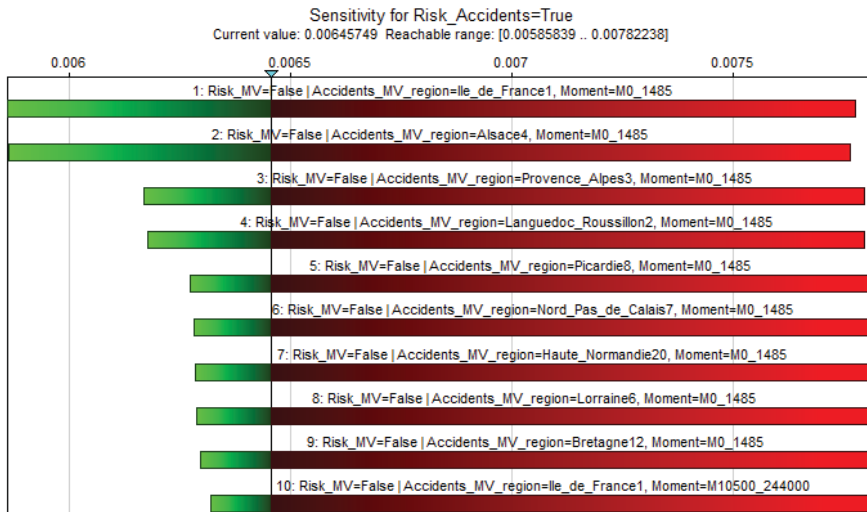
Sensitivity for Risk_Accidents=True
Current value: 0.00645749 Reachable range: [0.00585839 .. 0.00782238]

0.006
0.0065
0.007
0.0075

1: Risk_MV=False | Accidents_MV_region=Ile_de_France1, Moment=M0_1485
2: Risk_MV=False | Accidents_MV_region=Alsace4, Moment=M0_1485
3: Risk_MV=False | Accidents_MV_region=Provence_Alpes3, Moment=M0_1485
4: Risk_MV=False | Accidents_MV_region=Languedoc_Roussillon2, Moment=M0_1485
5: Risk_MV=False | Accidents_MV_region=Picardie8, Moment=M0_1485
6: Risk_MV=False | Accidents_MV_region=Nord_Pas_de_Calais7, Moment=M0_1485
7: Risk_MV=False | Accidents_MV_region=Haute_Normandie20, Moment=M0_1485
8: Risk_MV=False | Accidents_MV_region=Lorraine6, Moment=M0_1485
9: Risk_MV=False | Accidents_MV_region=Bretagne12, Moment=M0_1485
10: Risk_MV=False | Accidents_MV_region=Ile_de_France1, Moment=M10500_244000